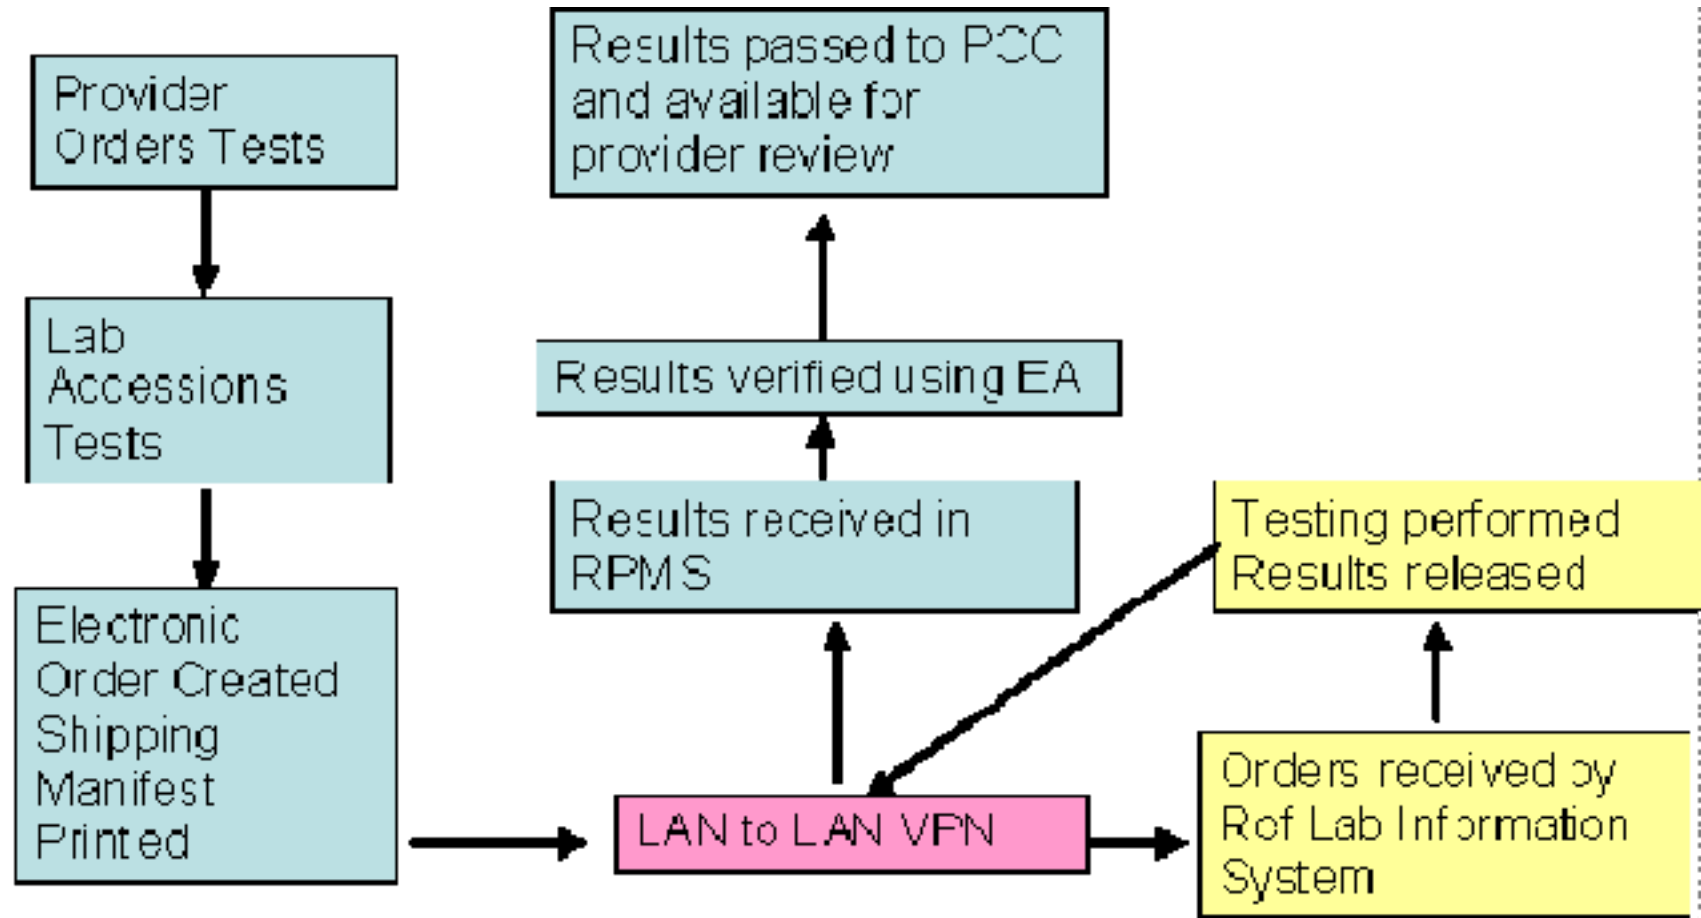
Provider Orders Tests

Lab Accessions Tests

Electronic Order Created Shipping Manifest Printed

LAN to LAN VPN

Orders received by Ref Lab Information System

Testing performed Results released

Results received in RPMS

Results verified using EA

Results passed to PCC and available for provider review